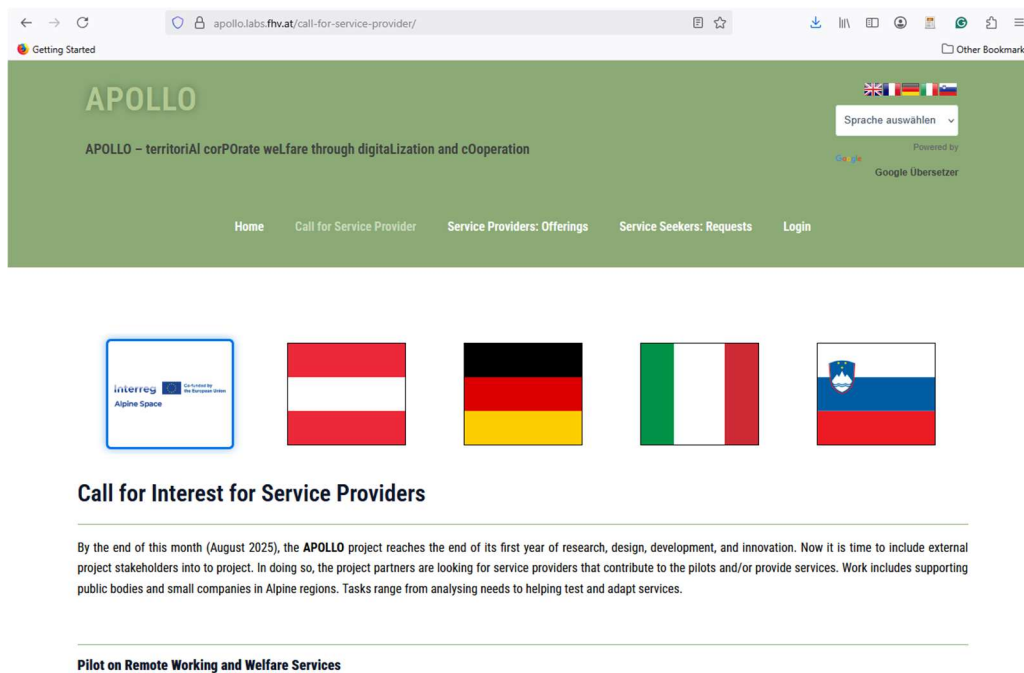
apollo.labs.fhv.at/call-for-service-provider/

Getting Started

Other Bookmark

APOLLO

APOLLO – territoriAl corPOrate weLfare through digitaLization and cOoperation

Sprache auswählen

Powered by

Google Übersetzer

Home Call for Service Provider Service Providers: Offerings Service Seekers: Requests Login

Interreg Co-funded by the European Union

Alpine Space

Call for Interest for Service Providers

By the end of this month (August 2025), the APOLLO project reaches the end of its first year of research, design, development, and innovation. Now it is time to include external project stakeholders into to project. In doing so, the project partners are looking for service providers that contribute to the pilots and/or provide services. Work includes supporting public bodies and small companies in Alpine regions. Tasks range from analysing needs to helping test and adapt services.

Pilot on Remote Working and Welfare Services